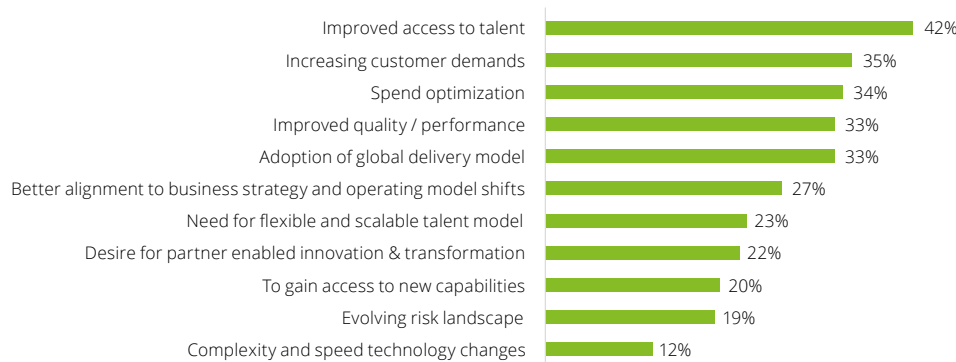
Improved access to talent 42%
Increasing customer demands 35%
Spend optimization 34%
Improved quality / performance 33%
Adoption of global delivery model 33%
Better alignment to business strategy and operating model shifts 27%
Need for flexible and scalable talent model 23%
Desire for partner enabled innovation & transformation 22%
To gain access to new capabilities 20%
Evolving risk landscape 19%
Complexity and speed technology changes 12%